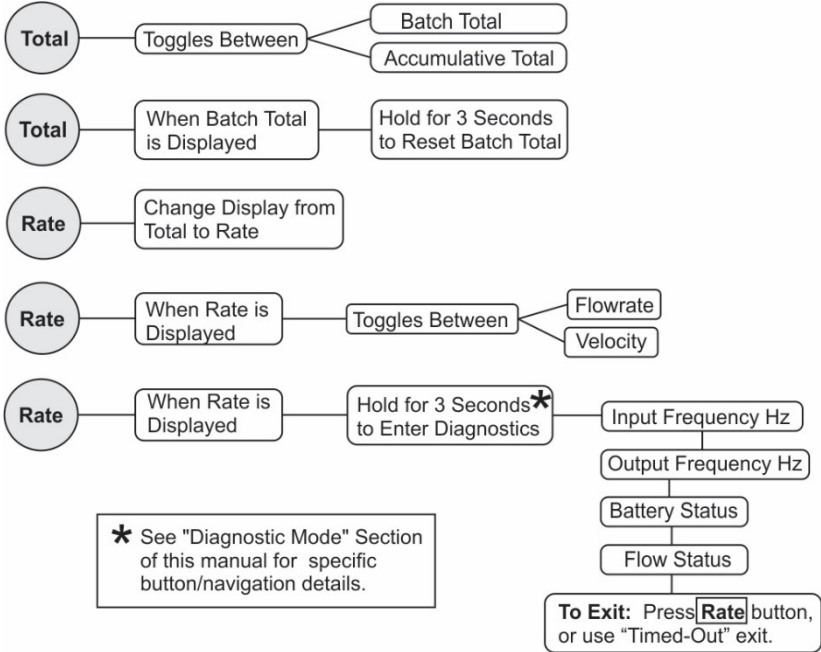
Total
Toggles Between
Batch Total
Accumulative Total

Total
When Batch Total is Displayed
Hold for 3 Seconds to Reset Batch Total

Rate
Change Display from Total to Rate

Rate
When Rate is Displayed
Toggles Between
Flowrate
Velocity

Rate
When Rate is Displayed
Hold for 3 Seconds* to Enter Diagnostics
Input Frequency Hz
Output Frequency Hz
Battery Status
Flow Status
To Exit: Press Rate button, or use “Timed-Out” exit.

* See "Diagnostic Mode" Section of this manual for specific button/navigation details.